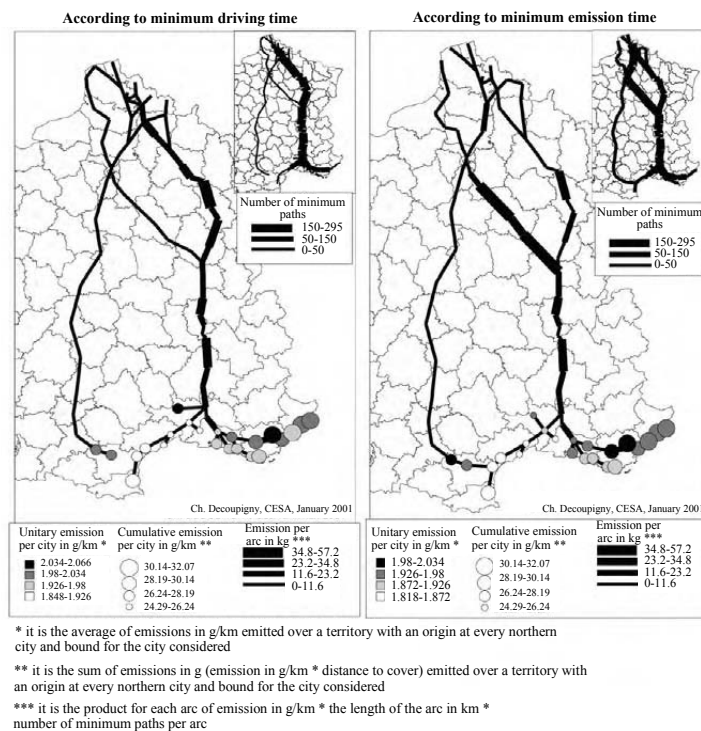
According to minimum driving time

Number of minimum paths
150-295
50-150
0-50

Ch. Decoupigny, CESA, January 2001

Unitary emission per city in g/km *
2.034-2.066
1.98-2.034
1.926-1.98
1.848-1.926

Cumulative emission per city in g/km **
30.14-32.07
28.19-30.14
26.24-28.19
24.29-26.24

Emission per arc in kg ***
34.8-57.2
23.2-34.8
11.6-23.2
0-11.6

According to minimum emission time

Number of minimum paths
150-295
50-150
0-50

Ch. Decoupigny, CESA, January 2001

Unitary emission per city in g/km *
1.98-2.034
1.926-1.98
1.872-1.926
1.818-1.872

Cumulative emission per city in g/km **
30.14-32.07
28.19-30.14
26.24-28.19
24.29-26.24

Emission per arc in kg ***
34.8-57.2
23.2-34.8
11.6-23.2
0-11.6

* it is the average of emissions in g/km emitted over a territory with an origin at every northern city and bound for the city considered

** it is the sum of emissions in g (emission in g/km * distance to cover) emitted over a territory with an origin at every northern city and bound for the city considered

*** it is the product for each arc of emission in g/km * the length of the arc in km * number of minimum paths per arc